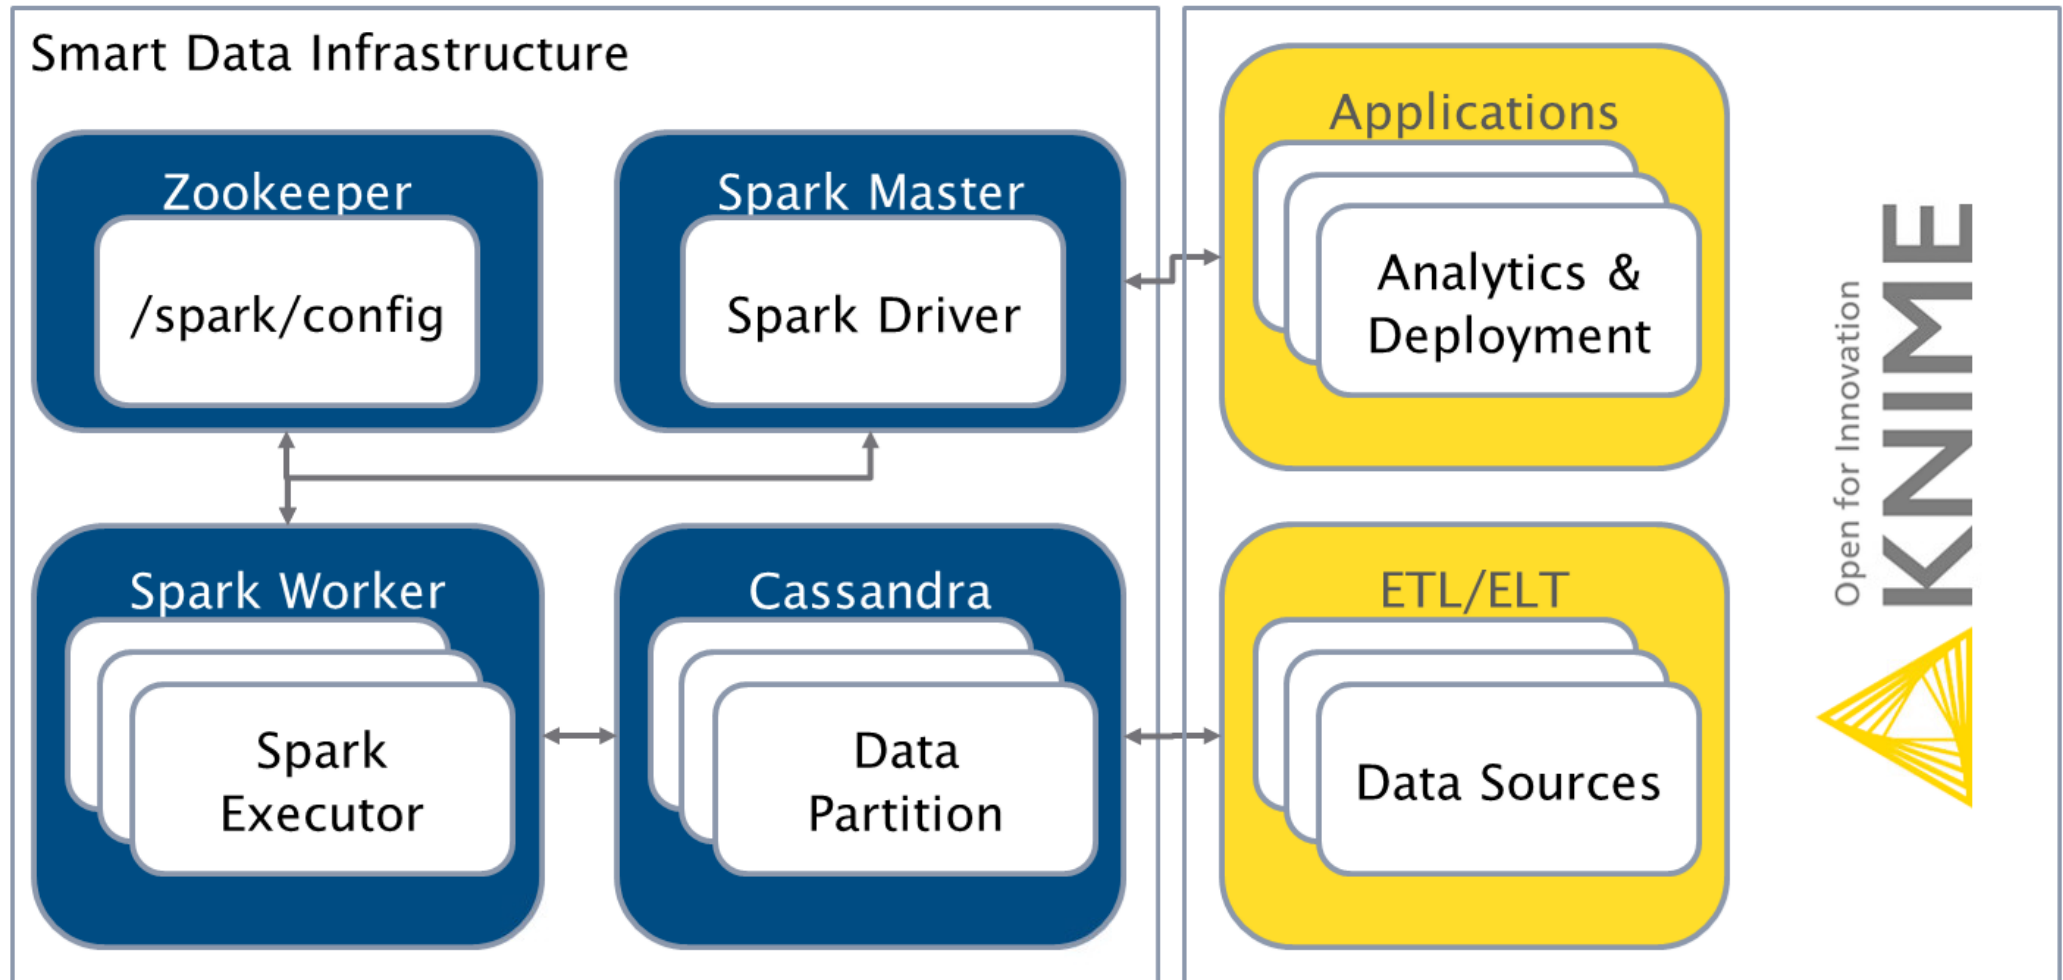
Smart Data Infrastructure

Zookeeper

/spark/config

Spark Master

Spark Driver

Spark Worker

Spark Executor

Cassandra

Data Partition

Applications

Analytics & Deployment

ETL/ELT

Data Sources

KNIME
Open for Innovation